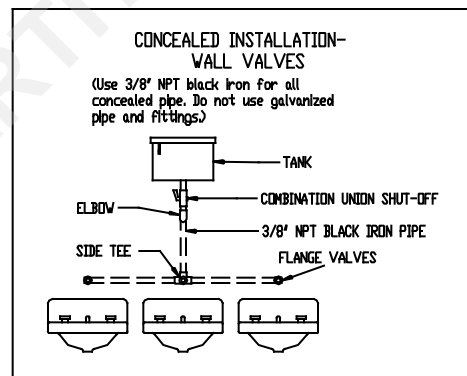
CONCEALED INSTALLATION-
WALL VALVES

(Use 3/8" NPT black iron for all concealed pipe. Do not use galvanized pipe and fittings.)

TANK

COMBINATION UNION SHUT-OFF

ELBOW

3/8" NPT BLACK IRON PIPE

SIDE TEE

FLANGE VALVES